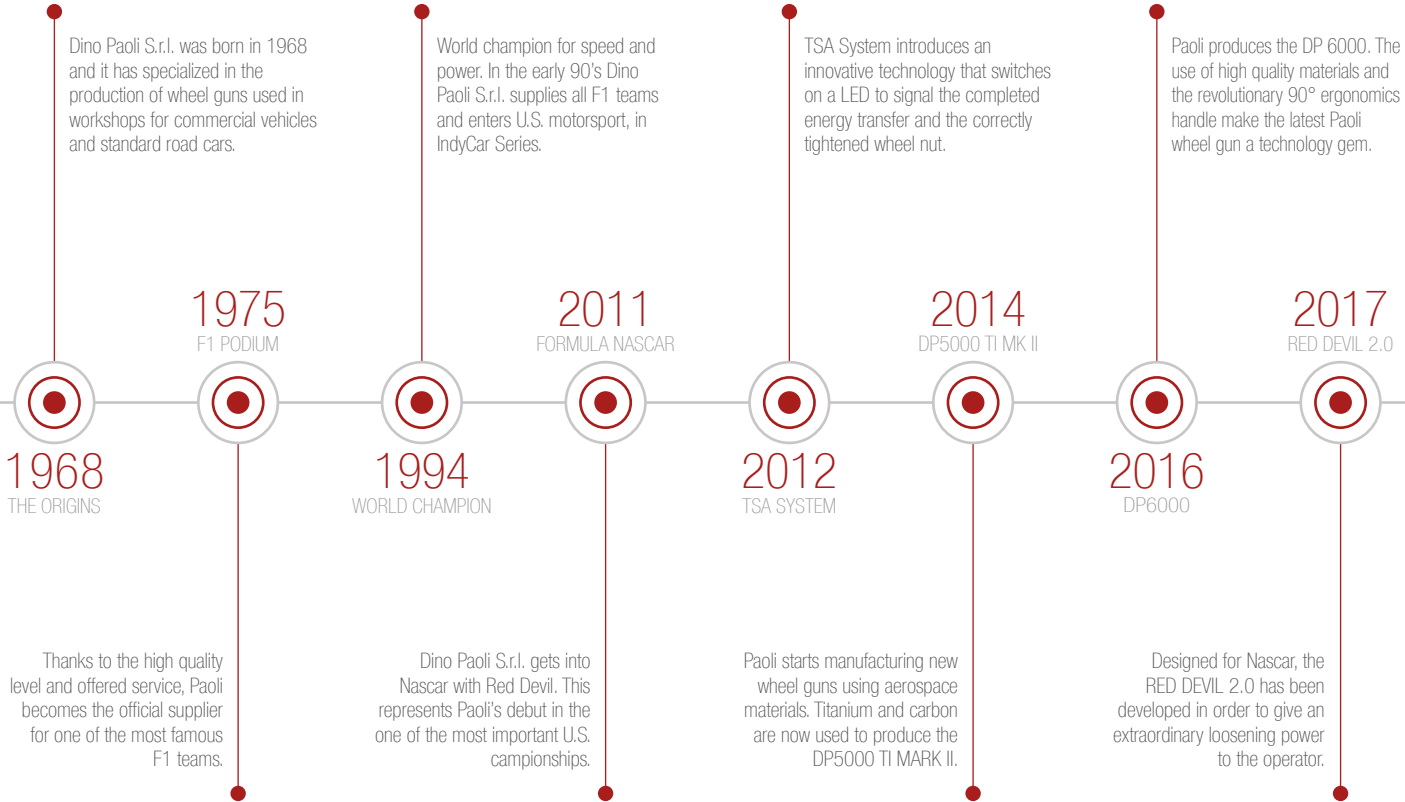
1968
THE ORIGINS

Dino Paoli S.r.l. was born in 1968 and it has specialized in the production of wheel guns used in workshops for commercial vehicles and standard road cars.

1975
F1 PODIUM

Thanks to the high quality level and offered service, Paoli becomes the official supplier for one of the most famous F1 teams.

1994
WORLD CHAMPION

World champion for speed and power. In the early 90's Dino Paoli S.r.l. supplies all F1 teams and enters U.S. motorsport, in IndyCar Series.

2011
FORMULA NASCAR

Dino Paoli S.r.l. gets into Nascar with Red Devil. This represents Paoli's debut in the one of the most important U.S. campionships.

2012
TSA SYSTEM

TSA System introduces an innovative technology that switches on a LED to signal the completed energy transfer and the correctly tightened wheel nut.

2014
DP5000 TI MK II

Paoli starts manufacturing new wheel guns using aerospace materials. Titanium and carbon are now used to produce the DP5000 TI MARK II.

2016
DP6000

Paoli produces the DP 6000. The use of high quality materials and the revolutionary 90° ergonomics handle make the latest Paoli wheel gun a technology gem.

2017
RED DEVIL 2.0

Designed for Nascar, the RED DEVIL 2.0 has been developed in order to give an extraordinary loosening power to the operator.